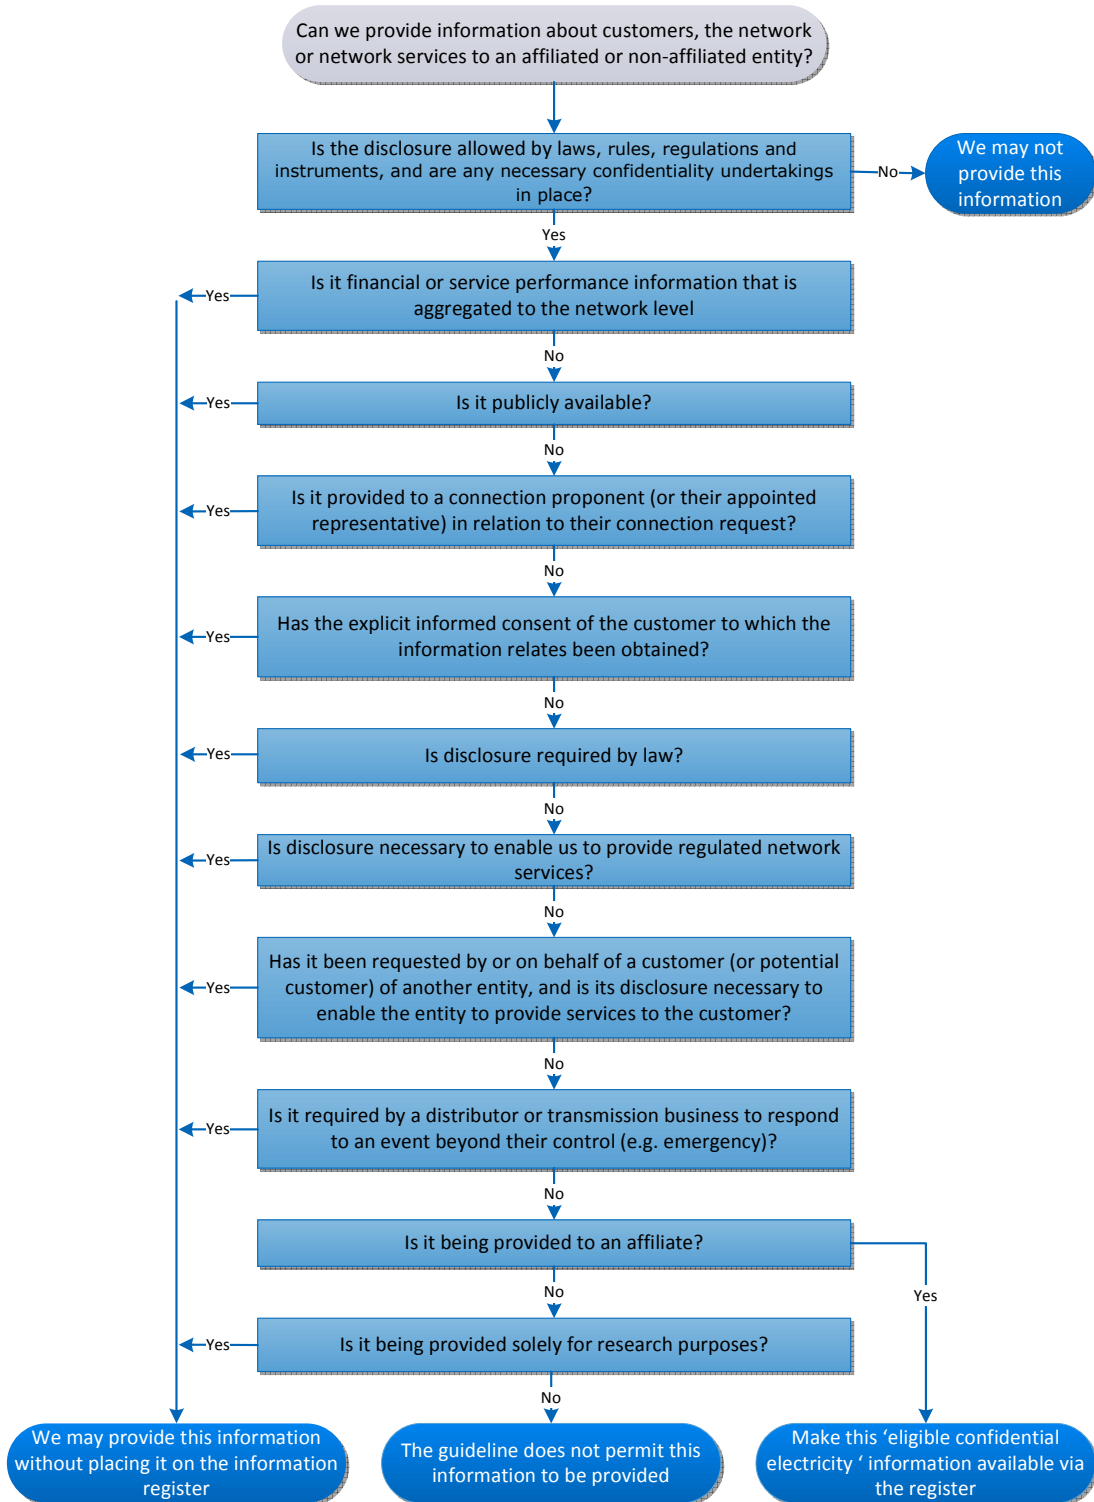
Can we provide information about customers, the network or network services to an affiliated or non-affiliated entity?

Is the disclosure allowed by laws, rules, regulations and instruments, and are any necessary confidentiality undertakings in place?

No

We may not provide this information

Yes

Is it financial or service performance information that is aggregated to the network level

Yes

No

Is it publicly available?

Yes

No

Is it provided to a connection proponent (or their appointed representative) in relation to their connection request?

Yes

No

Has the explicit informed consent of the customer to which the information relates been obtained?

Yes

No

Is disclosure required by law?

Yes

No

Is disclosure necessary to enable us to provide regulated network services?

Yes

No

Has it been requested by or on behalf of a customer (or potential customer) of another entity, and is its disclosure necessary to enable the entity to provide services to the customer?

Yes

No

Is it required by a distributor or transmission business to respond to an event beyond their control (e.g. emergency)?

Yes

No

Is it being provided to an affiliate?

Yes

No

Is it being provided solely for research purposes?

Yes

No

We may provide this information without placing it on the information register

The guideline does not permit this information to be provided

Make this 'eligible confidential electricity ' information available via the register